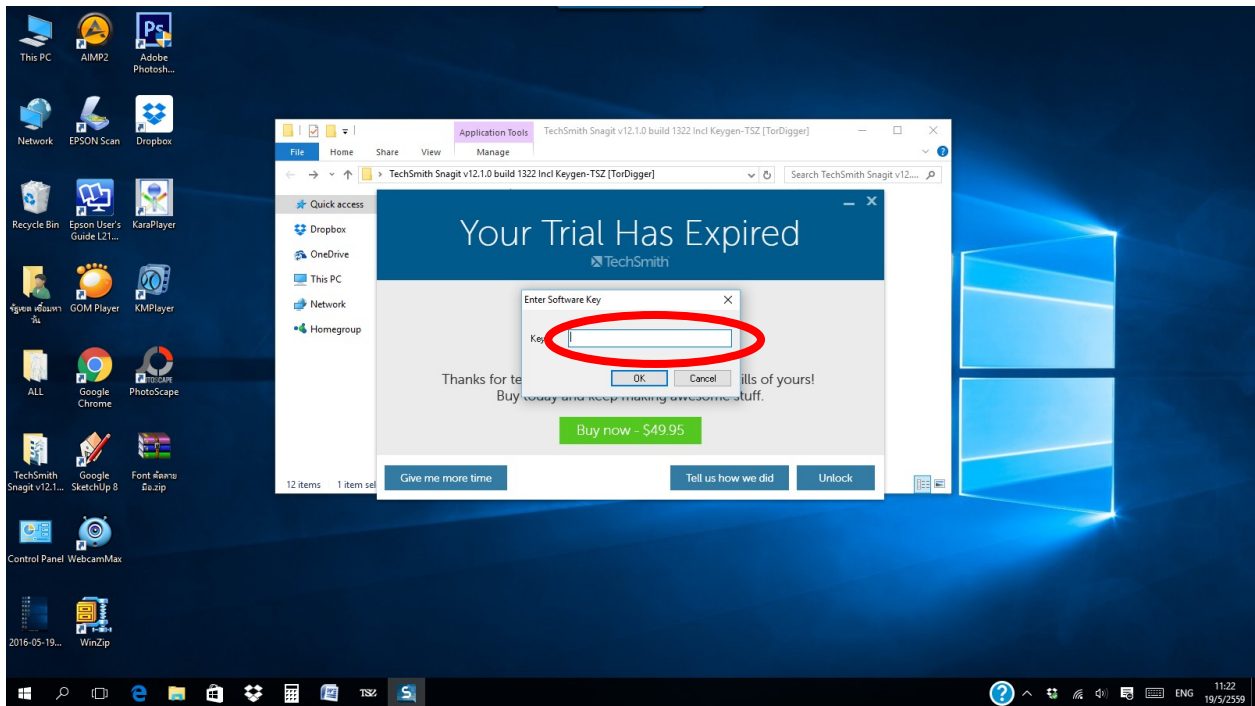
This PC
AIMP2
Adobe Photosh...
Network
EPSON Scan
Dropbox
Recycle Bin
Epson User's Guide L21...
KaraPlayer
จัฐยศ เชื่อมหาวัน
GOM Player
KMPlayer
ALL
Google Chrome
PhotoScape
TechSmith Snagit v12.1...
Google SketchUp 8
Font ตัดลายมือ.zip
Control Panel
WebcamMax
2016-05-19...
WinZip

Application Tools
TechSmith Snagit v12.1.0 build 1322 Incl Keygen-TSZ [TorDigger]
File
Home
Share
View
Manage
TechSmith Snagit v12.1.0 build 1322 Incl Keygen-TSZ [TorDigger]
Search TechSmith Snagit v12....
Quick access
Dropbox
OneDrive
This PC
Network
Homegroup
12 items
1 item sel

Your Trial Has Expired
TechSmith

Enter Software Key
Key
OK
Cancel

Thanks for te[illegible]ills of yours!
Buy today and keep making awesome stuff.
Buy now - $49.95
Give me more time
Tell us how we did
Unlock

ENG
11:22
19/5/2559